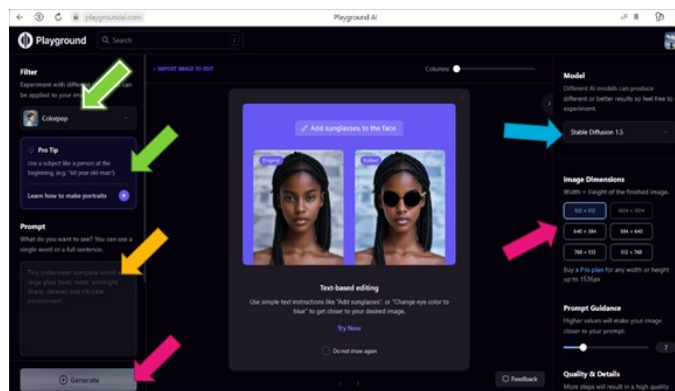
playgroundai.com

Playground AI

Playground

Search

Filter

Experiment with different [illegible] can be applied to your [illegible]

Colorpop

Pro Tip

Use a subject like a person at the beginning. (e.g. "60 year old man")

Learn how to make portraits

Prompt

What do you want to see? You can use a single word or a full sentence.

Try underwater complete world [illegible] large glass bowl, water, sunlight, Sharp, detailed and intricate environment

Generate

IMPORT IMAGE TO EDIT

Columns

Add sunglasses to the face

Original

Edited

Text-based editing

Use simple text instructions like "Add sunglasses", or "Change eye color to blue" to get closer to your desired image.

Try Now

Do not show again

Feedback

Model

Different AI models can produce different or better results so feel free to experiment.

Stable Diffusion 1.5

Image Dimensions

Width × Height of the finished image.

512 × 512

1024 × 1024

640 × 384

384 × 640

768 × 512

512 × 768

Buy a Pro plan for any width or height up to 1536px

Prompt Guidance

Higher values will make your image closer to your prompt.

7

Quality & Details

More steps will result in a high quality